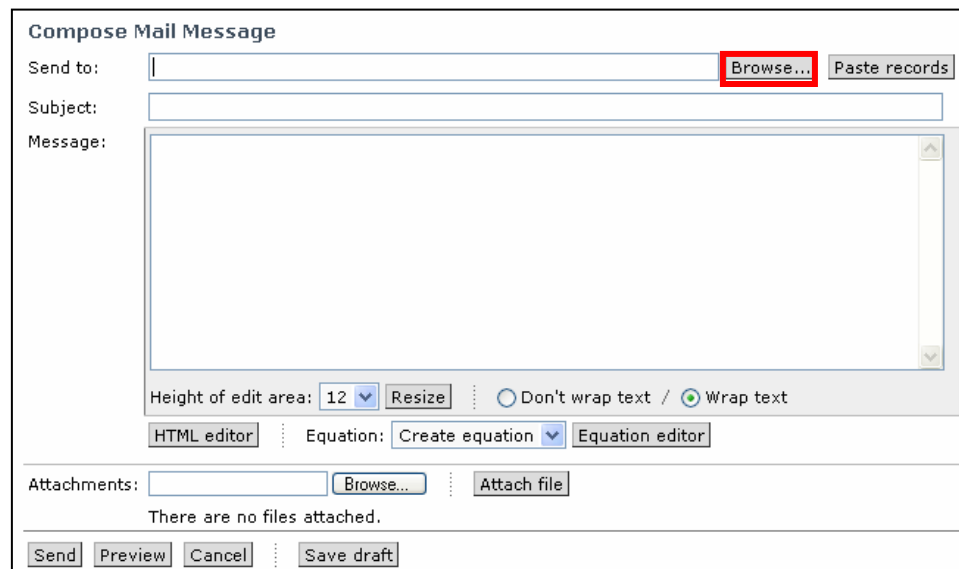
Compose Mail Message

Send to: Browse... Paste records

Subject:

Message:

Height of edit area: 12 Resize Don't wrap text / Wrap text

HTML editor Equation: Create equation Equation editor

Attachments: Browse... Attach file

There are no files attached.

Send Preview Cancel Save draft